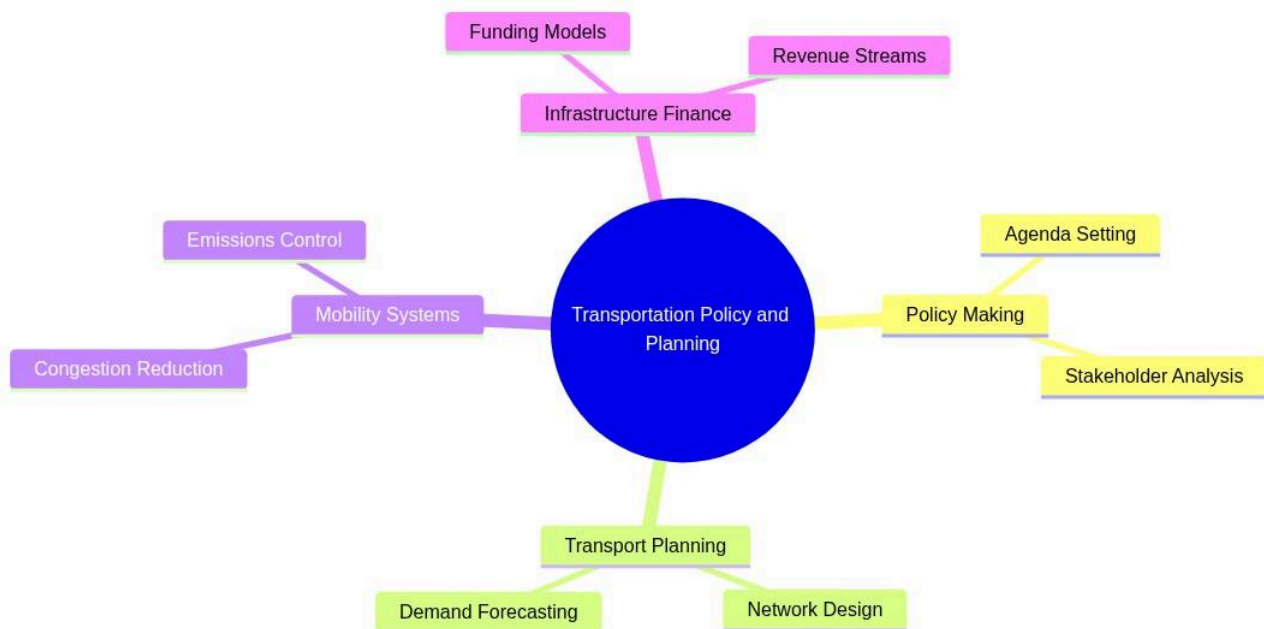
Funding Models

Revenue Streams

Infrastructure Finance

Emissions Control

Agenda Setting

Mobility Systems

Transportation Policy and Planning

Policy Making

Congestion Reduction

Stakeholder Analysis

Transport Planning

Demand Forecasting

Network Design